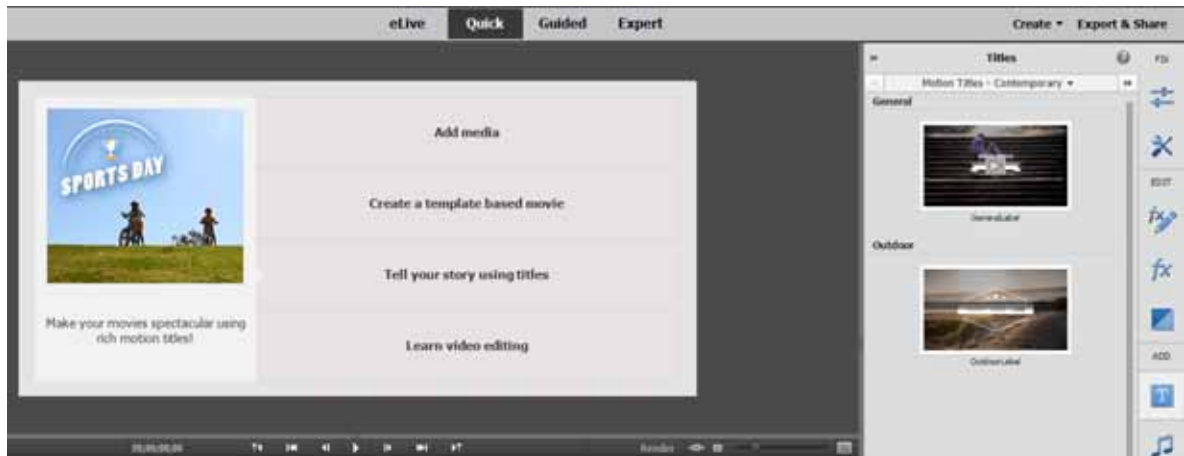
eLive Quick Guided Expert

Create ▾ Export & Share

SPORTS DAY

Make your movies spectacular using rich motion titles!

Add media

Create a template based movie

Tell your story using titles

Learn video editing

Titles

Motion Titles - Contemporary ▾

General

GeneralLabel

Outdoor

OutdoorLabel

FIX

EDIT

ADD

00;00;00;00

Render